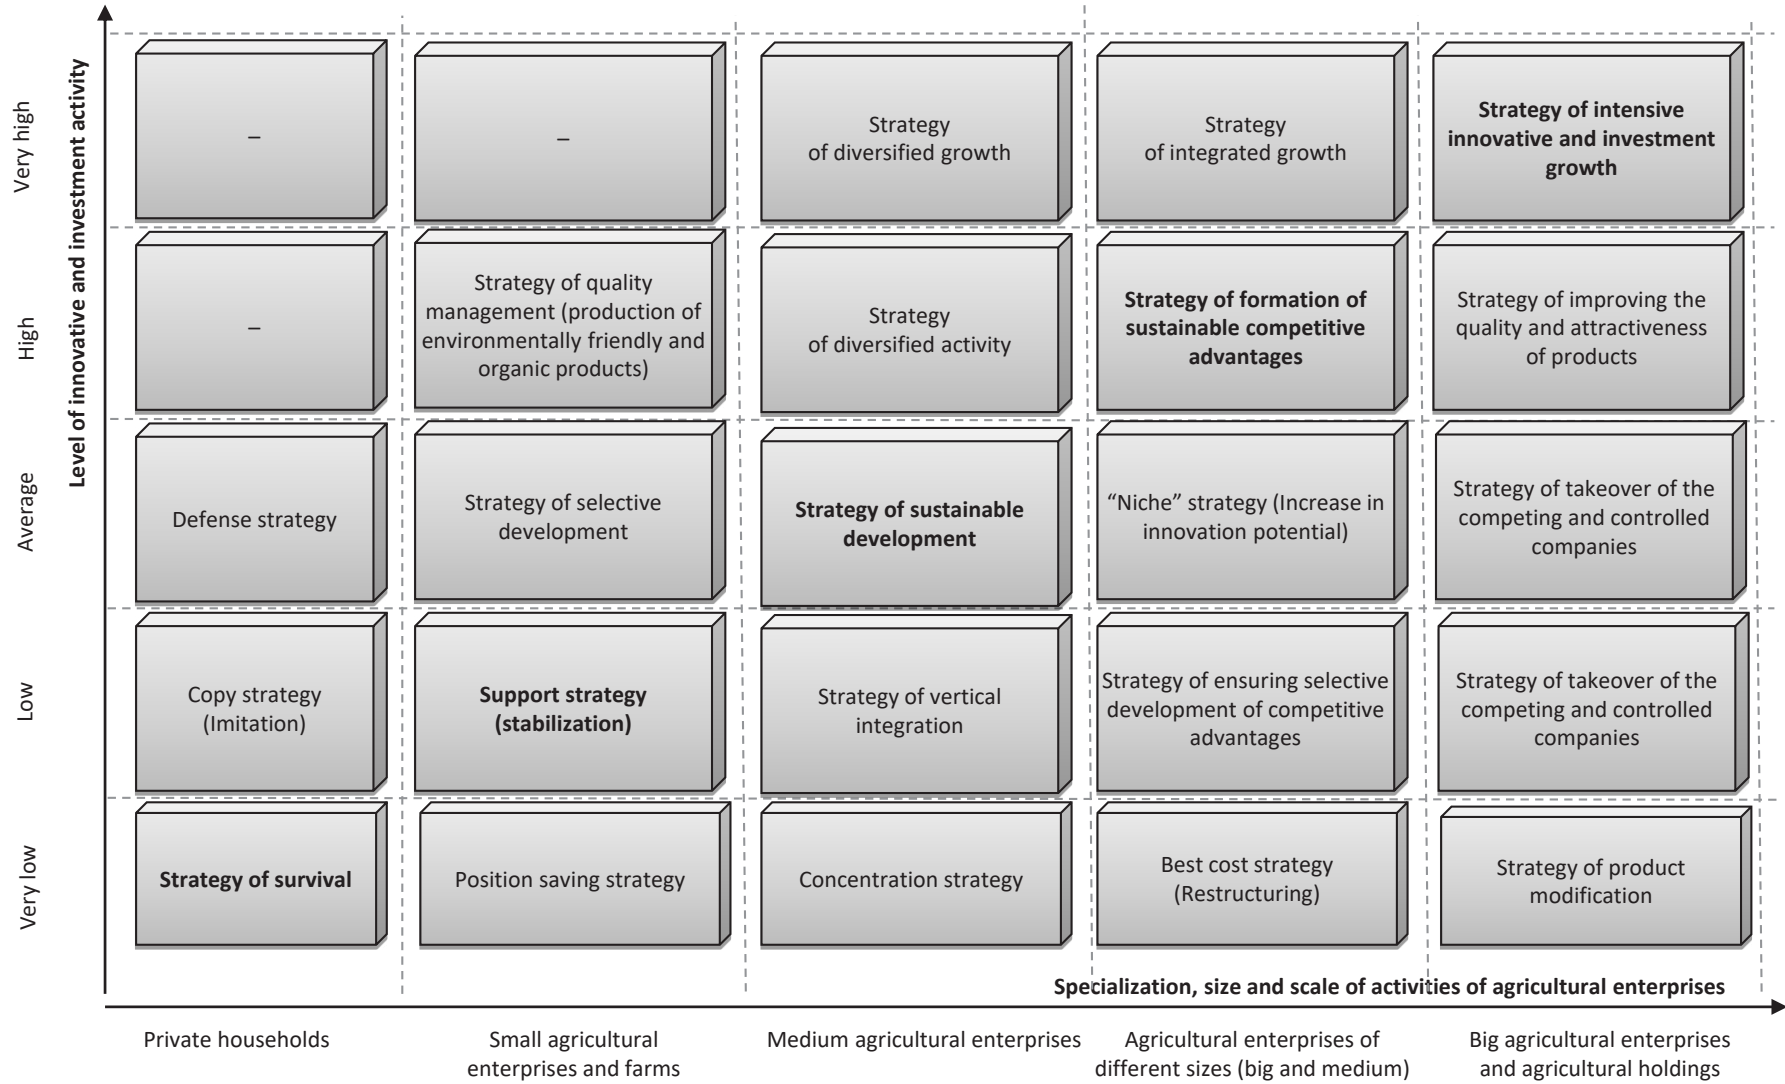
Level of innovative and investment activity

Very high

–

–

Strategy of diversified growth

Strategy of integrated growth

**Strategy of intensive innovative and investment growth**

High

–

Strategy of quality management (production of environmentally friendly and organic products)

Strategy of diversified activity

**Strategy of formation of sustainable competitive advantages**

Strategy of improving the quality and attractiveness of products

Average

Defense strategy

Strategy of selective development

**Strategy of sustainable development**

“Niche” strategy (Increase in innovation potential)

Strategy of takeover of the competing and controlled companies

Low

Copy strategy (Imitation)

**Support strategy (stabilization)**

Strategy of vertical integration

Strategy of ensuring selective development of competitive advantages

Strategy of takeover of the competing and controlled companies

Very low

**Strategy of survival**

Position saving strategy

Concentration strategy

Best cost strategy (Restructuring)

Strategy of product modification

**Specialization, size and scale of activities of agricultural enterprises**

Private households

Small agricultural enterprises and farms

Medium agricultural enterprises

Agricultural enterprises of different sizes (big and medium)

Big agricultural enterprises and agricultural holdings